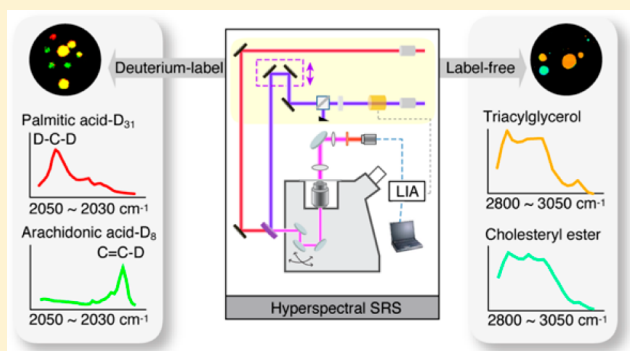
Deuterium-label

Palmitic acid-$D_{31}$
D-C-D

2050 ~ 2030 cm-1

Arachidonic acid-$D_8$
C=C-D

2050 ~ 2030 cm-1

LIA

Hyperspectral SRS

Label-free

Triacylglycerol

2800 ~ 3050 cm-1

Cholesteryl ester

2800 ~ 3050 cm-1